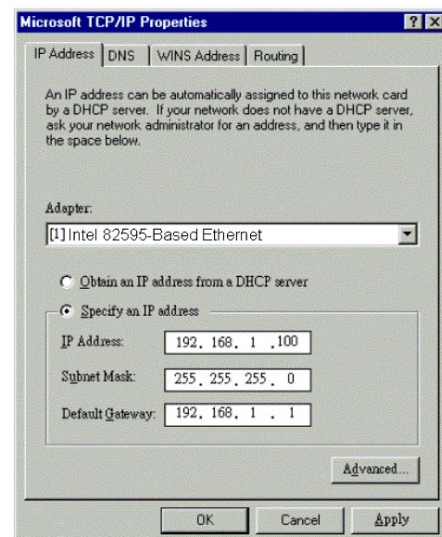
Microsoft TCP/IP Properties

? X

IP Address | DNS | WINS Address | Routing

An IP address can be automatically assigned to this network card by a DHCP server. If your network does not have a DHCP server, ask your network administrator for an address, and then type it in the space below.

Adapter:

[1] Intel 82595-Based Ethernet

Obtain an IP address from a DHCP server

Specify an IP address

IP Address: 192. 168. 1 .100

Subnet Mask: 255. 255. 255. 0

Default Gateway: 192. 168. 1 . 1

Advanced...

OK

Cancel

Apply